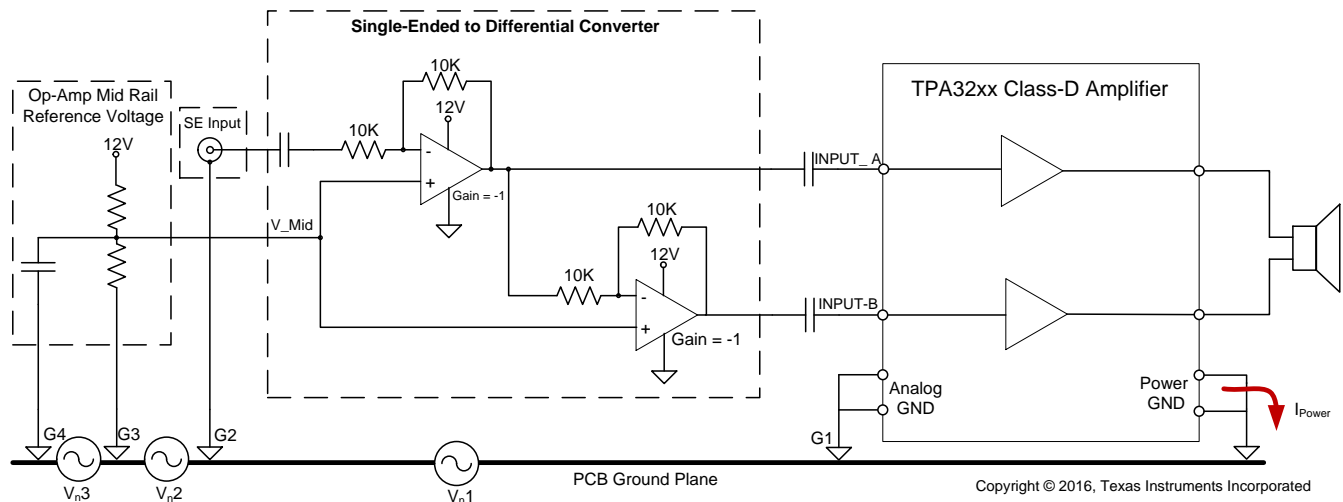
Single-Ended to Differential Converter

Op-Amp Mid Rail Reference Voltage

SE Input

12V

10K

12V

10K

-

+

Gain = -1

V_Mid

10K

12V

10K

-

+

Gain = -1

INPUT_ A

INPUT-B

TPA32xx Class-D Amplifier

Analog GND

Power GND

$I_{Power}$

G4

G3

G2

G1

$V_n3$

$V_n2$

$V_n1$

PCB Ground Plane

Copyright © 2016, Texas Instruments Incorporated